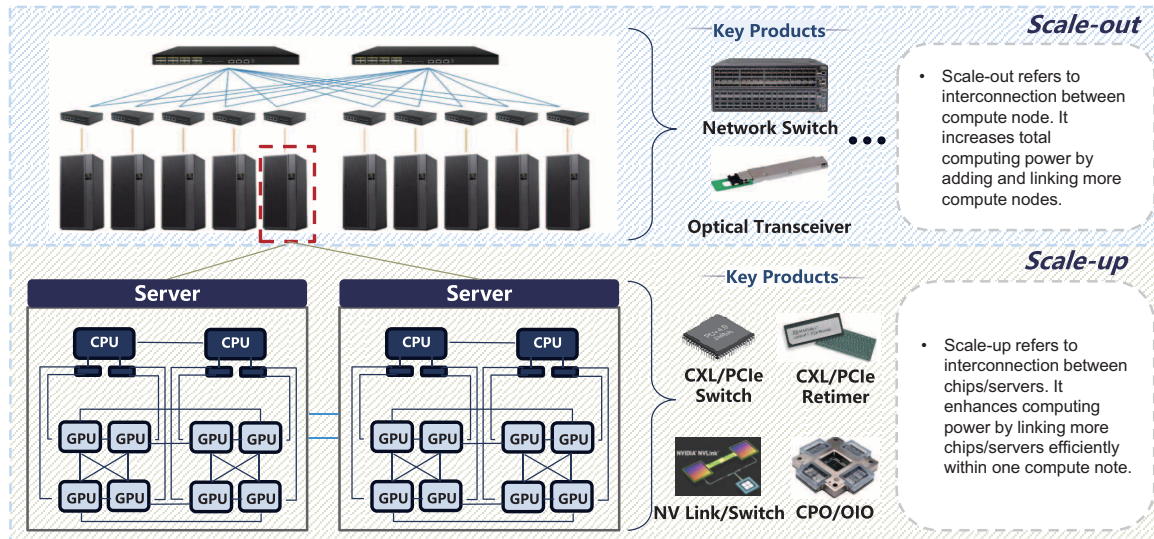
Scale-out

Key Products

Network Switch

Optical Transceiver

• Scale-out refers to interconnection between compute node. It increases total computing power by adding and linking more compute nodes.

Scale-up

Server

CPU CPU

GPU GPU GPU GPU

GPU GPU GPU GPU

Server

CPU CPU

GPU GPU GPU GPU

GPU GPU GPU GPU

Key Products

CXL/PCIe Switch

CXL/PCIe Retimer

NV Link/Switch

CPO/OIO

• Scale-up refers to interconnection between chips/servers. It enhances computing power by linking more chips/servers efficiently within one compute note.